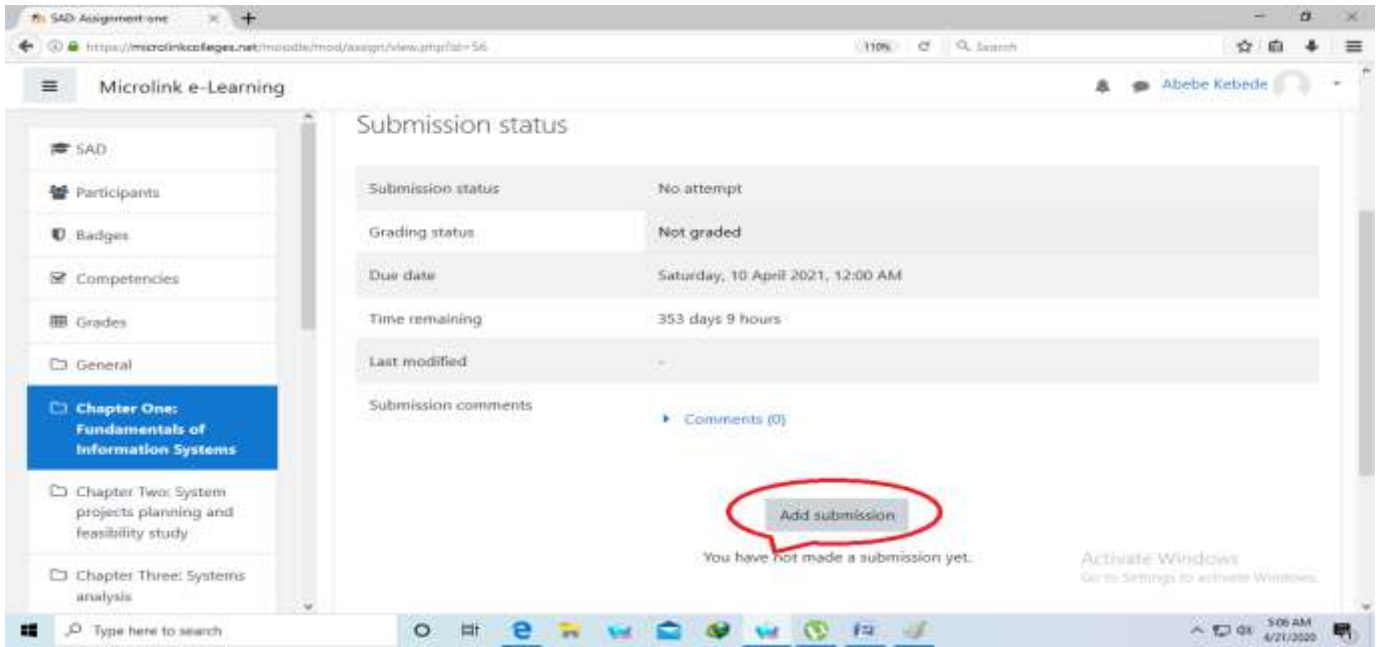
SAD Assignment one

https://microlinkcolleges.net/moodle/mod/assign/view.php?id=56

110%

Search

Microlink e-Learning

Abebe Kebede

SAD

Participants

Badges

Competencies

Grades

General

Chapter One: Fundamentals of Information Systems

Chapter Two: System projects planning and feasibility study

Chapter Three: Systems analysis

Submission status

| Submission status | No attempt |
|---|---|
| Grading status | Not graded |
| Due date | Saturday, 10 April 2021, 12:00 AM |
| Time remaining | 353 days 9 hours |
| Last modified | - |
| Submission comments | Comments (0) |

Add submission

You have not made a submission yet.

Activate Windows
Go to Settings to activate Windows.

Type here to search

5:06 AM
4/21/2020